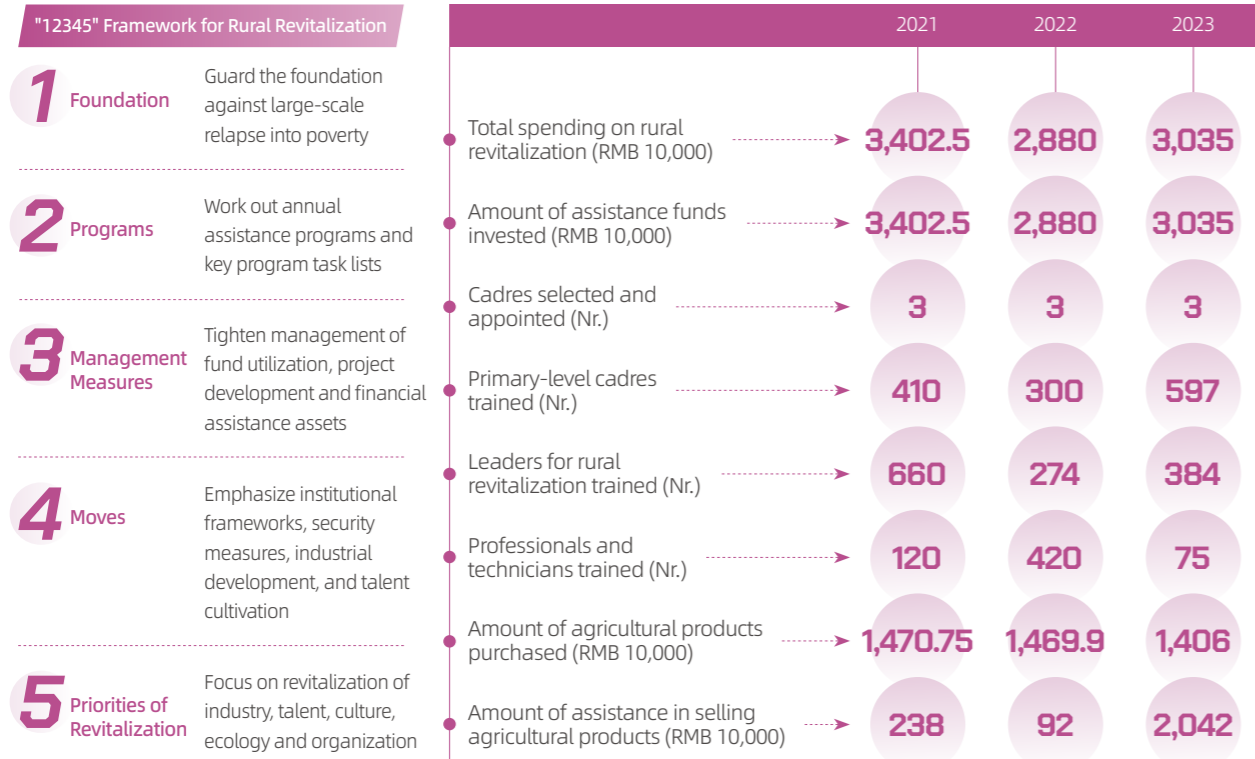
"12345" Framework for Rural Revitalization

1 Foundation
Guard the foundation against large-scale relapse into poverty

2 Programs
Work out annual assistance programs and key program task lists

3 Management Measures
Tighten management of fund utilization, project development and financial assistance assets

4 Moves
Emphasize institutional frameworks, security measures, industrial development, and talent cultivation

5 Priorities of Revitalization
Focus on revitalization of industry, talent, culture, ecology and organization

| | 2021 | 2022 | 2023 |
|---|---|---|---|
| Total spending on rural revitalization (RMB 10,000) | 3,402.5 | 2,880 | 3,035 |
| Amount of assistance funds invested (RMB 10,000) | 3,402.5 | 2,880 | 3,035 |
| Cadres selected and appointed (Nr.) | 3 | 3 | 3 |
| Primary-level cadres trained (Nr.) | 410 | 300 | 597 |
| Leaders for rural revitalization trained (Nr.) | 660 | 274 | 384 |
| Professionals and technicians trained (Nr.) | 120 | 420 | 75 |
| Amount of agricultural products purchased (RMB 10,000) | 1,470.75 | 1,469.9 | 1,406 |
| Amount of assistance in selling agricultural products (RMB 10,000) | 238 | 92 | 2,042 |